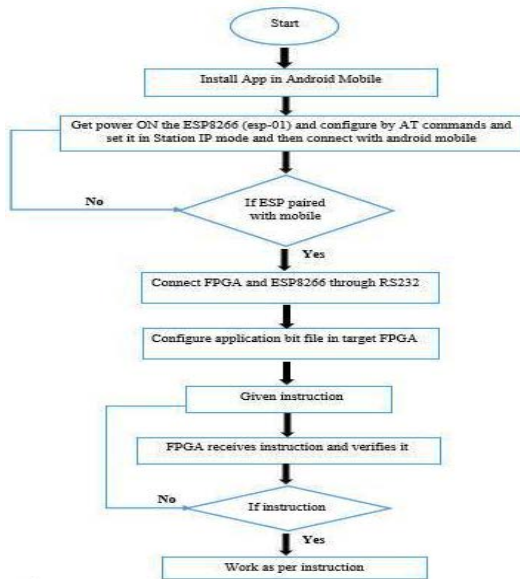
Start

Install App in Android Mobile

Get power ON the ESP8266 (esp-01) and configure by AT commands and set it in Station IP mode and then connect with android mobile

No

If ESP paired with mobile

Yes

Connect FPGA and ESP8266 through RS232

Configure application bit file in target FPGA

Given instruction

FPGA receives instruction and verifies it

No

If instruction

Yes

Work as per instruction